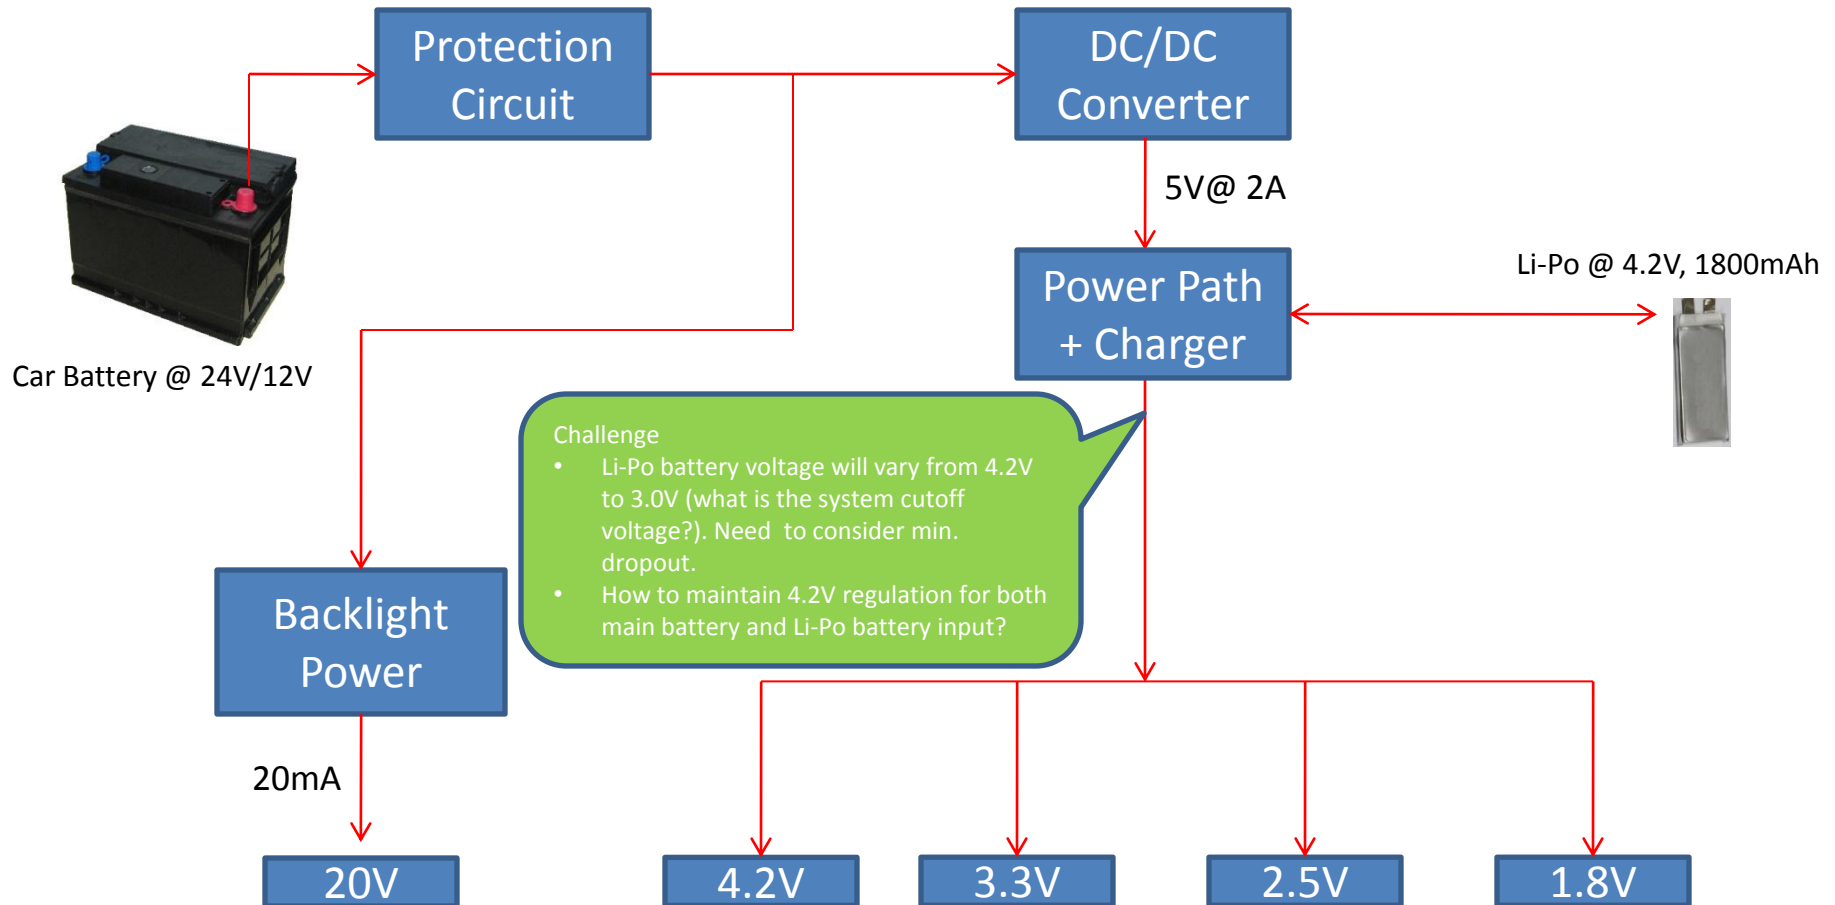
Protection Circuit

DC/DC Converter

5V@ 2A

Power Path + Charger

Li-Po @ 4.2V, 1800mAh

Car Battery @ 24V/12V

Challenge
• Li-Po battery voltage will vary from 4.2V to 3.0V (what is the system cutoff voltage?). Need to consider min. dropout.
• How to maintain 4.2V regulation for both main battery and Li-Po battery input?

Backlight Power

20mA

20V

4.2V

3.3V

2.5V

1.8V